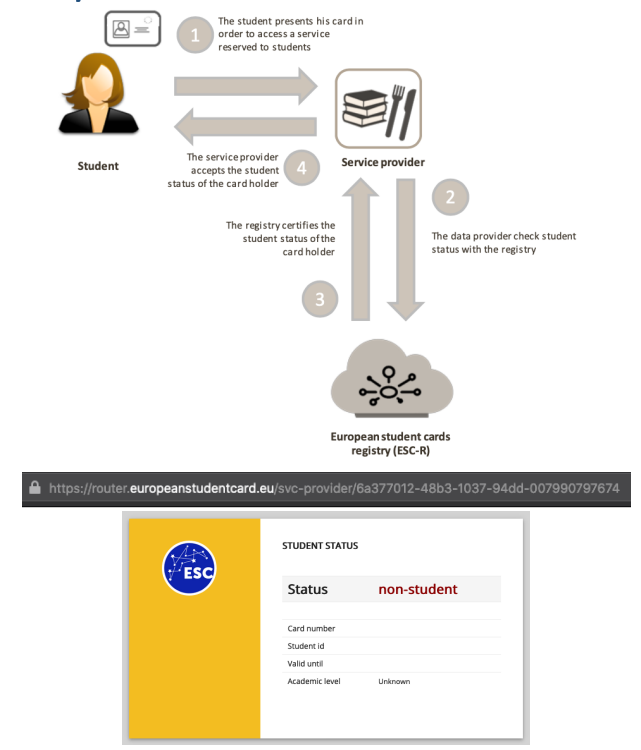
1 The student presents his card in order to access a service reserved to students

Student

Service provider

4 The service provider accepts the student status of the card holder

2 The data provider check student status with the registry

The registry certifies the student status of the card holder

3

European student cards registry (ESC-R)

https://router.europeanstudentcard.eu/svc-provider/6a377012-48b3-1037-94dd-007990797674

ESC

STUDENT STATUS

| Status | non-student |
|---|---|
| Card number | |
| Student id | |
| Valid until | |
| Academic level | Unknown |